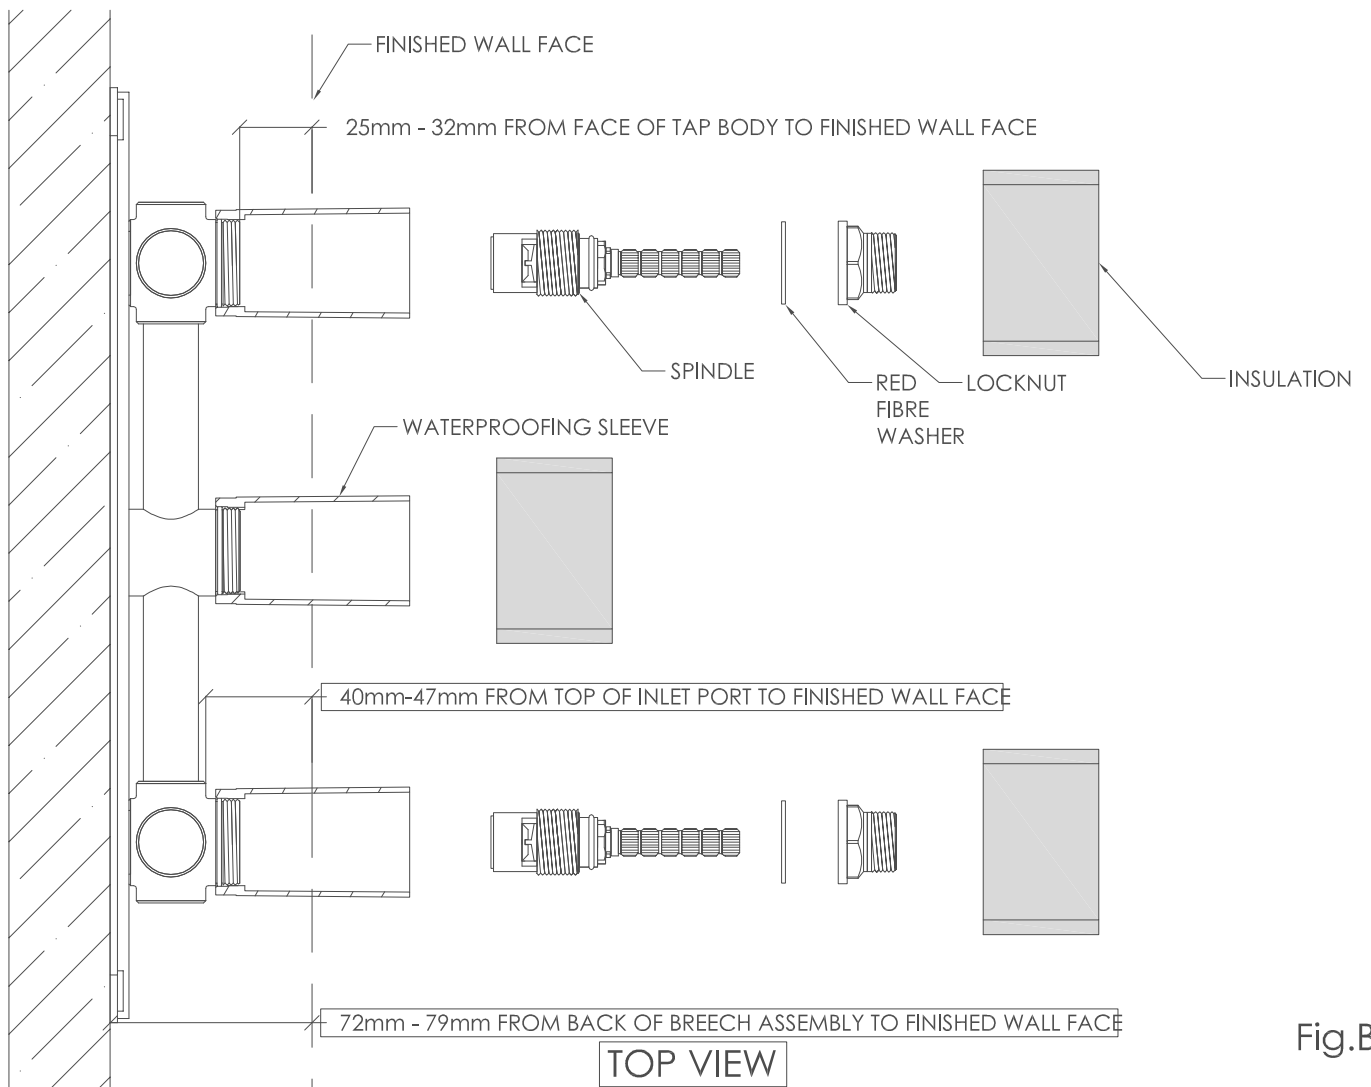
FINISHED WALL FACE

25mm - 32mm FROM FACE OF TAP BODY TO FINISHED WALL FACE

SPINDLE

RED FIBRE WASHER

LOCKNUT

INSULATION

WATERPROOFING SLEEVE

40mm-47mm FROM TOP OF INLET PORT TO FINISHED WALL FACE

72mm - 79mm FROM BACK OF BREECH ASSEMBLY TO FINISHED WALL FACE

TOP VIEW

Fig.B